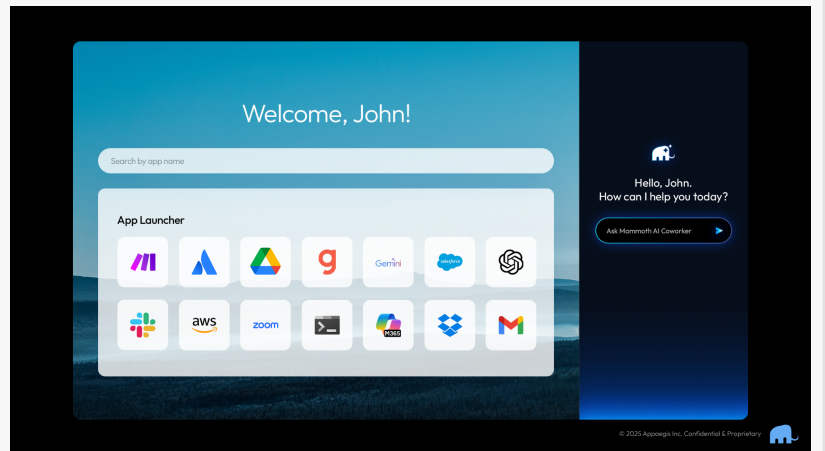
Welcome, John!

Search by app name

App Launcher

g

Gemini

salesforce

aws

zoom

M365

Hello, John.
How can I help you today?

Ask Mammoth AI Coworker

© 2025 Appaegis Inc. Confidential & Proprietary